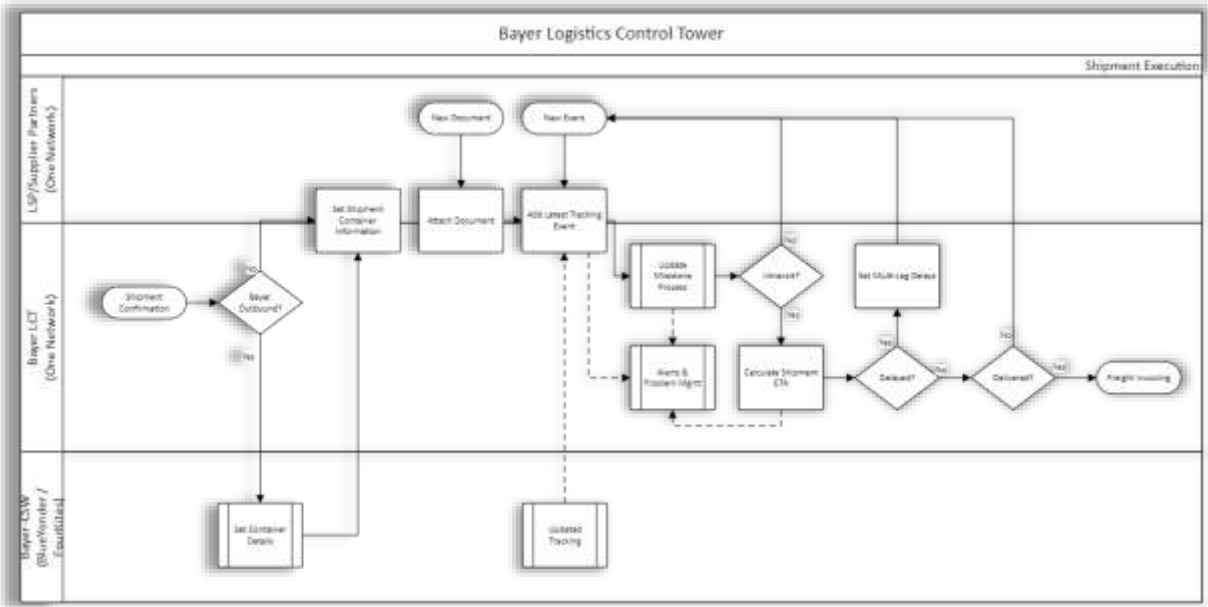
Bayer Logistics Control Tower

Shipment Execution

LSP/Supplier Partners (One Network)

Bayer LCT (One Network)

Bayer LSW (BlueYonder / FourKites)

New Document

New Event

Set Shipment Container Information

Attach Document

Add Latest Tracking Event

No

Shipment Confirmation

Bayer Outbound?

Yes

Update Milestone Process

Inbound?

No

Yes

Set Multi-leg Delays

Alerts & Problem Mgmt

Calculate Shipment ETA

Yes

Delayed?

No

No

Delivered?

Yes

Freight Invoicing

Set Container Details

Updated Tracking